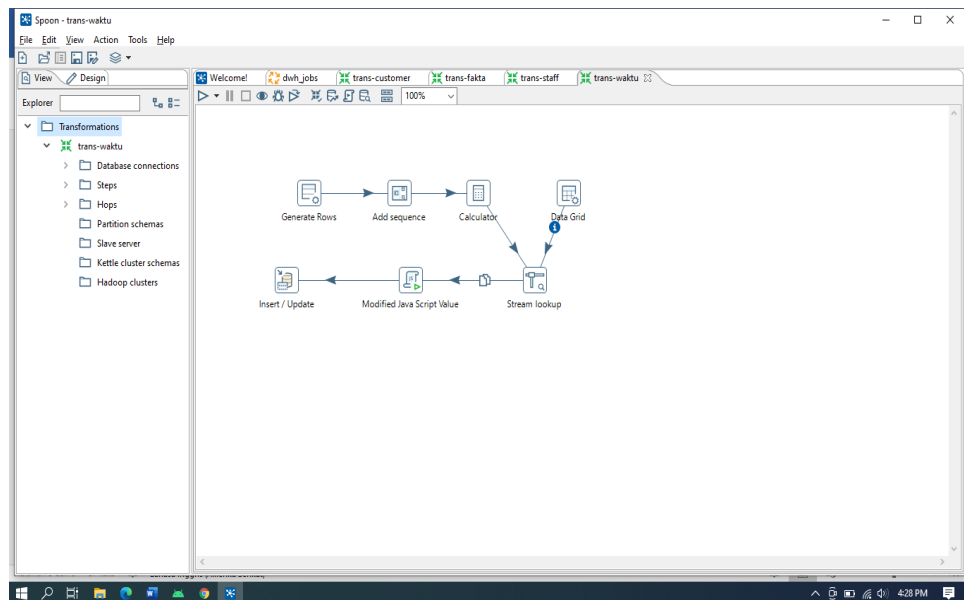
Spoon - trans-waktu

File Edit View Action Tools Help

View Design

Explorer

Transformations
trans-waktu
Database connections
Steps
Hops
Partition schemas
Slave server
Kettle cluster schemas
Hadoop clusters

Welcome! dwh_jobs trans-customer trans-fakta trans-staff trans-waktu

100%

Generate Rows
Add sequence
Calculator
Data Grid
Insert / Update
Modified Java Script Value
Stream lookup

4:28 PM